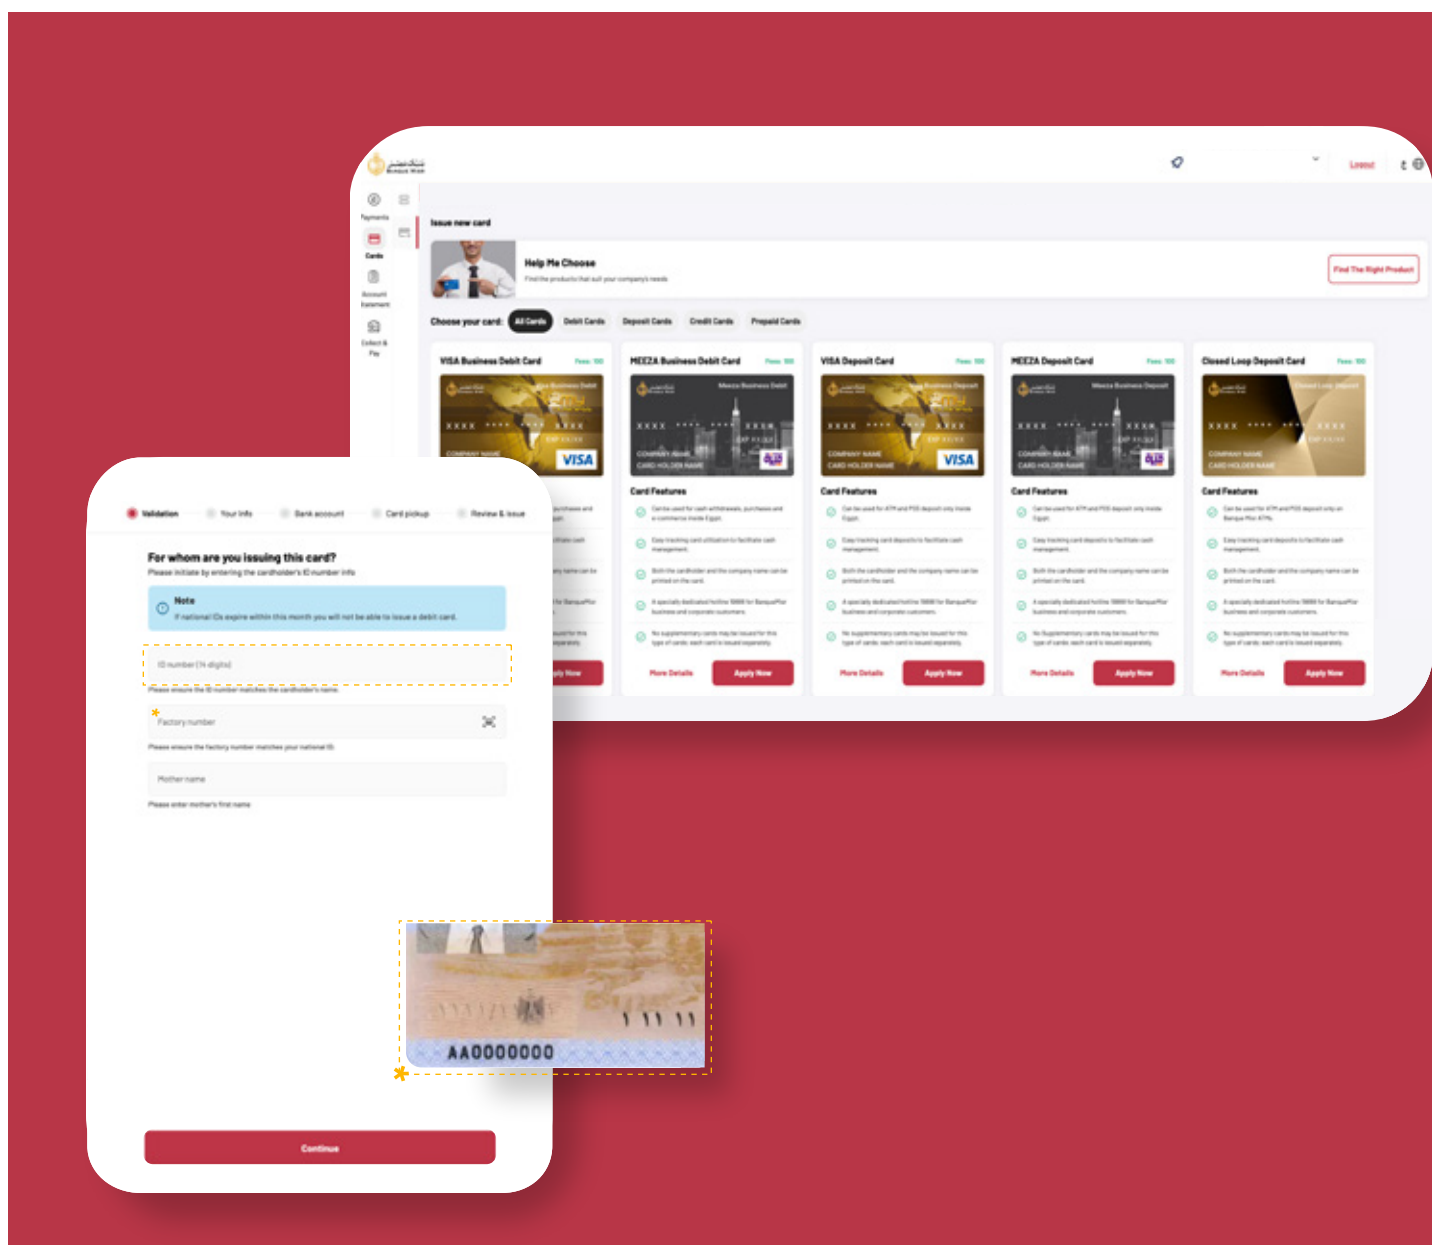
BANQUE MISR

Logout

Payments

Cards

Account Statement

Collect & Pay

Issue new card

Help Me Choose

Find the products that suit your company's needs

Find The Right Product

Choose your card: All Cards Debit Cards Deposit Cards Credit Cards Prepaid Cards

VISA Business Debit Card

MEEZA Business Debit Card

Fees: 100

Meeza Business Debit

XXXX XXXX XXXX

COMPANY NAME

CARD HOLDER NAME

Card Features

More Details

Apply Now

VISA Deposit Card

Fees: 100

VISA

Card Features

Can be used for ATM and POS deposit only inside Egypt.

Easy tracking card deposits to facilitate cash management.

Both the cardholder and the company name can be printed on the card.

A specially dedicated hotline 19888 for BanqueMisr business and corporate customers.

No supplementary cards may be issued for this type of cards; each card is issued separately.

More Details

Apply Now

MEEZA Deposit Card

Fees: 100

Meeza Business Deposit

Card Features

More Details

Apply Now

Closed Loop Deposit Card

Fees: 100

Closed Loop Deposit

Card Features

Can be used for ATM and POS deposit only on Banque Misr ATMs.

More Details

Apply Now

Validation Your info Bank account Card pickup Review & issue

For whom are you issuing this card?

Please initiate by entering the cardholder's ID number info

Note

If national IDs expire within this month you will not be able to issue a debit card.

ID number (14 digits)

Please ensure the ID number matches the cardholder's name.

*

Factory number

Please ensure the factory number matches your national ID.

Mother name

Please enter mother's first name

AA0000000

*

Continue